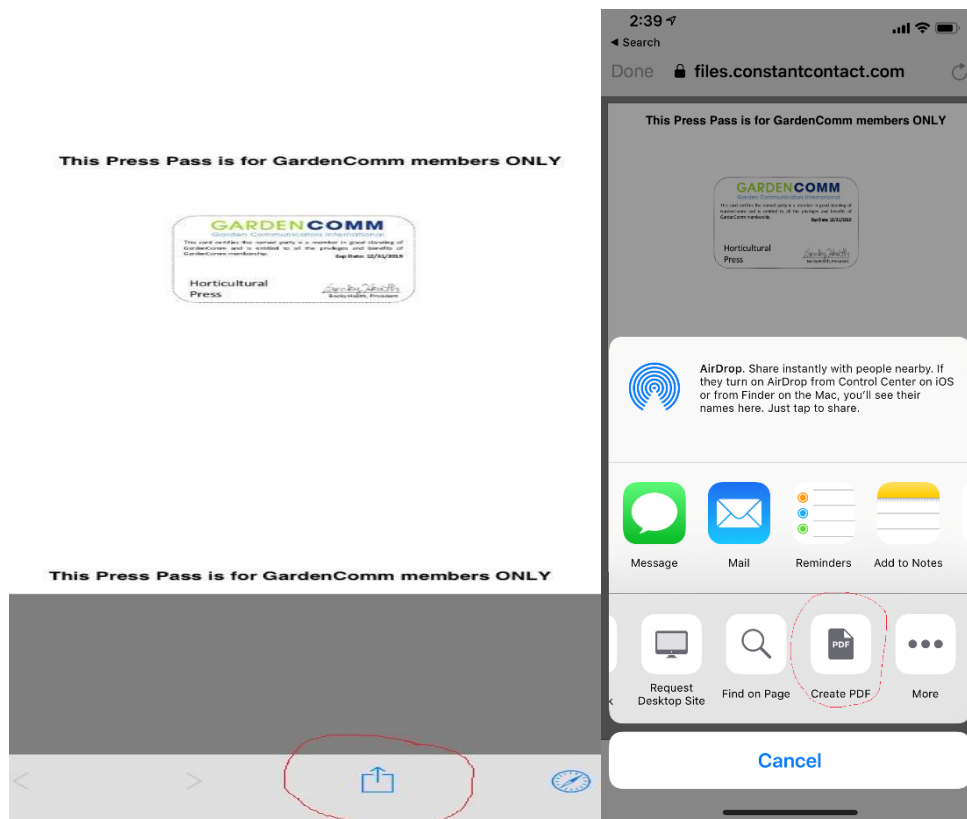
This Press Pass is for GardenComm members ONLY

GARDENCOMM
Garden Communicators International
This card certifies the named party is a member in good standing of GardenComm and is entitled to all the privileges and benefits of GardenComm membership.
Exp Date: 12/31/2019
Horticultural Press
Becky Heath, President

This Press Pass is for GardenComm members ONLY

2:39
◂ Search
Done files.constantcontact.com

This Press Pass is for GardenComm members ONLY

GARDENCOMM
Garden Communicators International
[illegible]
Horticultural Press

AirDrop. Share instantly with people nearby. If they turn on AirDrop from Control Center on iOS or from Finder on the Mac, you'll see their names here. Just tap to share.

Message
Mail
Reminders
Add to Notes

Request Desktop Site
Find on Page
PDF
Create PDF
More

Cancel